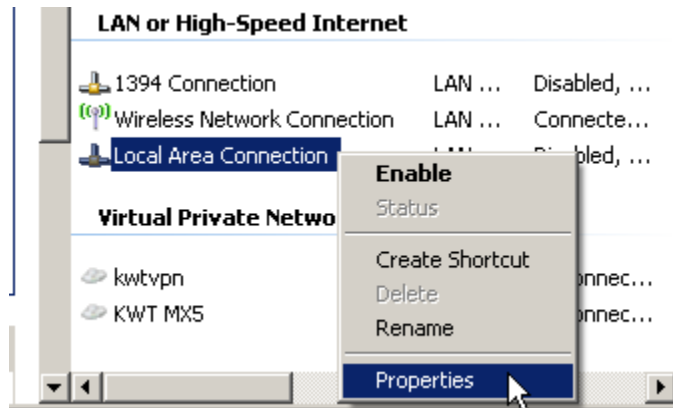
LAN or High-Speed Internet

1394 Connection LAN ... Disabled, ...
Wireless Network Connection LAN ... Connecte...
Local Area Connection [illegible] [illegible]bled, ...

Virtual Private Netwo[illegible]

kwtvpn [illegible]nnec...
KWT MX5 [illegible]nnec...

Enable
Status
Create Shortcut
Delete
Rename
Properties